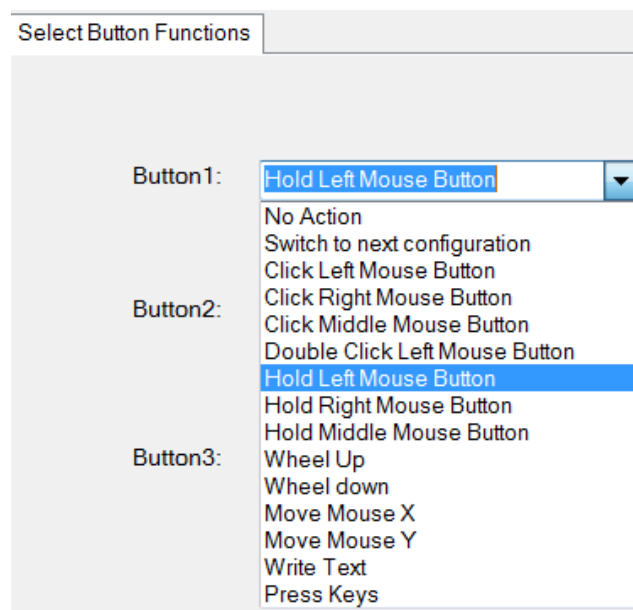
Select Button Functions

Button1: Hold Left Mouse Button

No Action
Switch to next configuration
Click Left Mouse Button
Click Right Mouse Button
Click Middle Mouse Button
Double Click Left Mouse Button
Hold Left Mouse Button
Hold Right Mouse Button
Hold Middle Mouse Button
Wheel Up
Wheel down
Move Mouse X
Move Mouse Y
Write Text
Press Keys

Button2:

Button3: